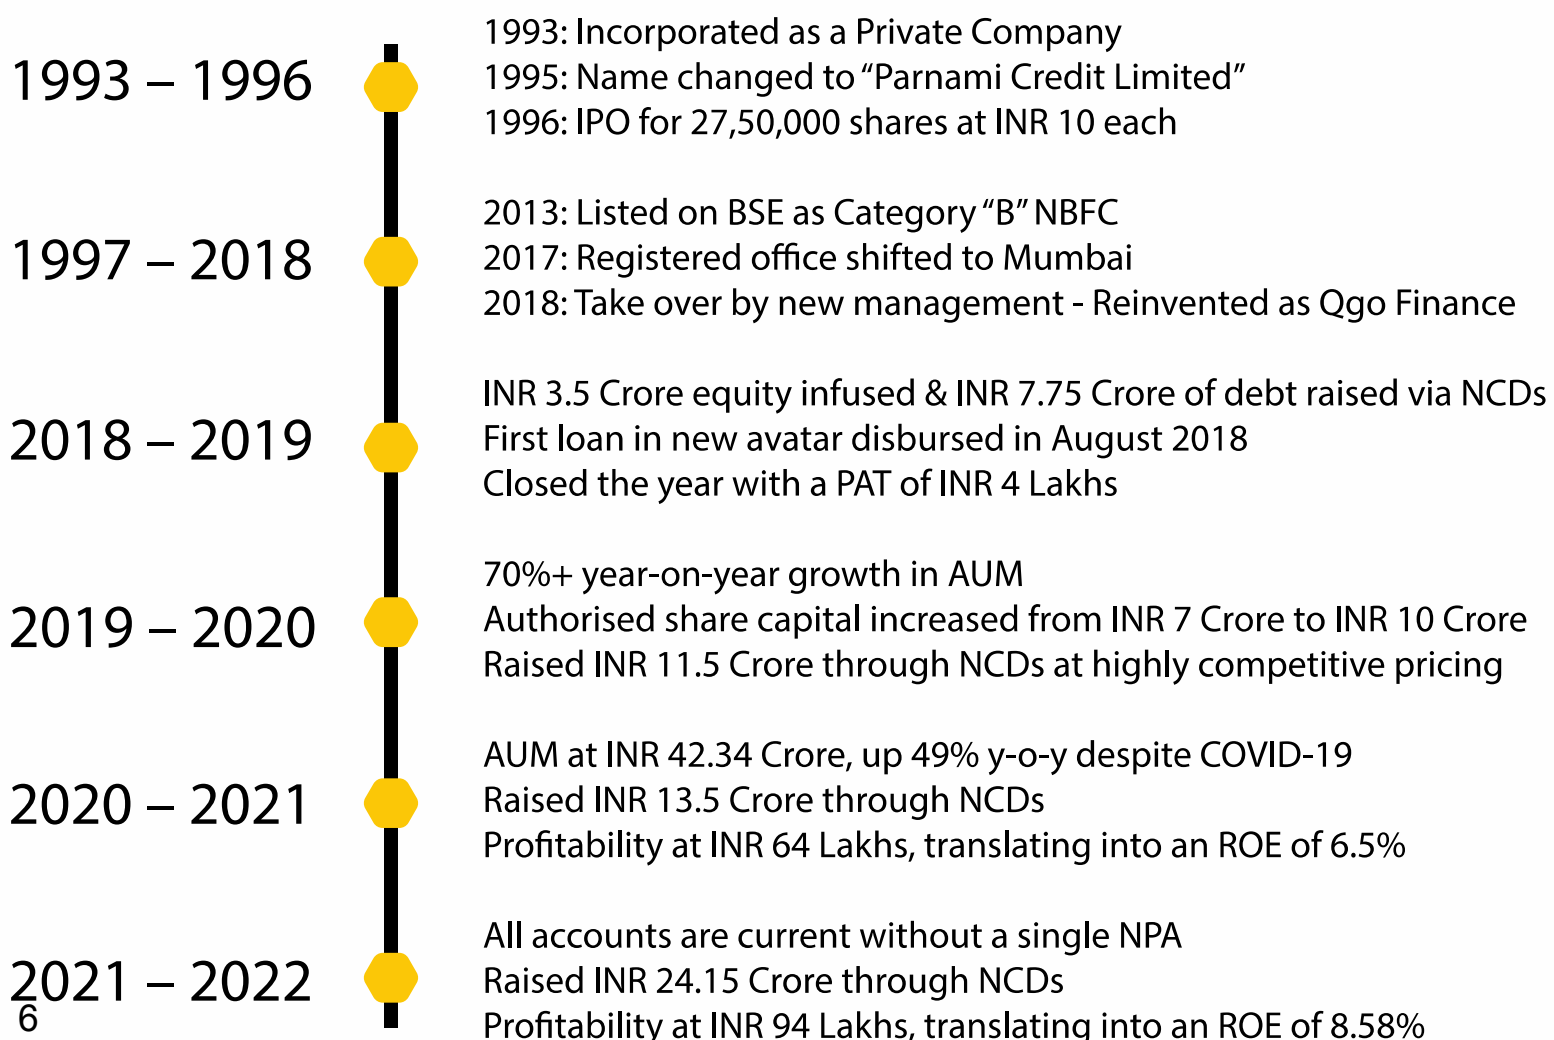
1993 – 1996

1993: Incorporated as a Private Company
1995: Name changed to “Parnami Credit Limited”
1996: IPO for 27,50,000 shares at INR 10 each

1997 – 2018

2013: Listed on BSE as Category “B” NBFC
2017: Registered office shifted to Mumbai
2018: Take over by new management - Reinvented as Qgo Finance

2018 – 2019

INR 3.5 Crore equity infused & INR 7.75 Crore of debt raised via NCDs
First loan in new avatar disbursed in August 2018
Closed the year with a PAT of INR 4 Lakhs

2019 – 2020

70%+ year-on-year growth in AUM
Authorised share capital increased from INR 7 Crore to INR 10 Crore
Raised INR 11.5 Crore through NCDs at highly competitive pricing

2020 – 2021

AUM at INR 42.34 Crore, up 49% y-o-y despite COVID-19
Raised INR 13.5 Crore through NCDs
Profitability at INR 64 Lakhs, translating into an ROE of 6.5%

2021 – 2022

All accounts are current without a single NPA
Raised INR 24.15 Crore through NCDs
Profitability at INR 94 Lakhs, translating into an ROE of 8.58%

6